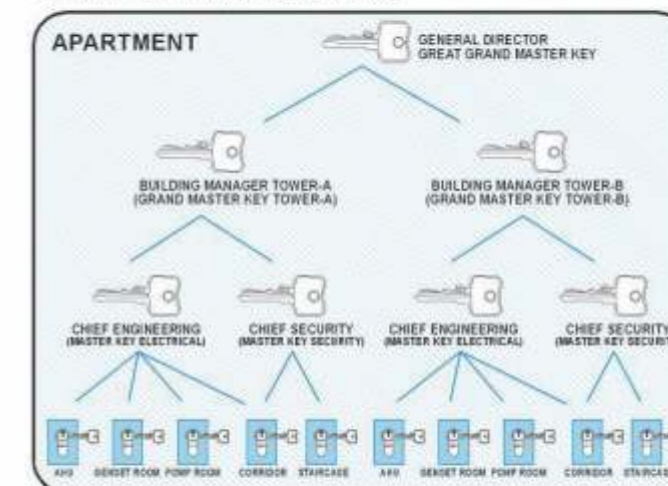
APARTMENT

GENERAL DIRECTOR
GREAT GRAND MASTER KEY

BUILDING MANAGER TOWER-A
(GRAND MASTER KEY TOWER-A)

BUILDING MANAGER TOWER-B
(GRAND MASTER KEY TOWER-B)

CHIEF ENGINEERING
(MASTER KEY ELECTRICAL)

CHIEF SECURITY
(MASTER KEY SECURITY)

CHIEF ENGINEERING
(MASTER KEY ELECTRICAL)

CHIEF SECURITY
(MASTER KEY SECURIT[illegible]

AHU

GENSET ROOM

POMP ROOM

CORRIDOR

STAIRCASE

AHU

GENSET ROOM

POMP ROOM

CORRIDOR

STAIRCAS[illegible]